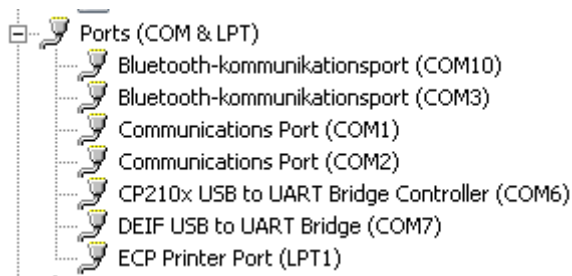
Ports (COM & LPT)
Bluetooth-kommunikationsport (COM10)
Bluetooth-kommunikationsport (COM3)
Communications Port (COM1)
Communications Port (COM2)
CP210x USB to UART Bridge Controller (COM6)
DEIF USB to UART Bridge (COM7)
ECP Printer Port (LPT1)